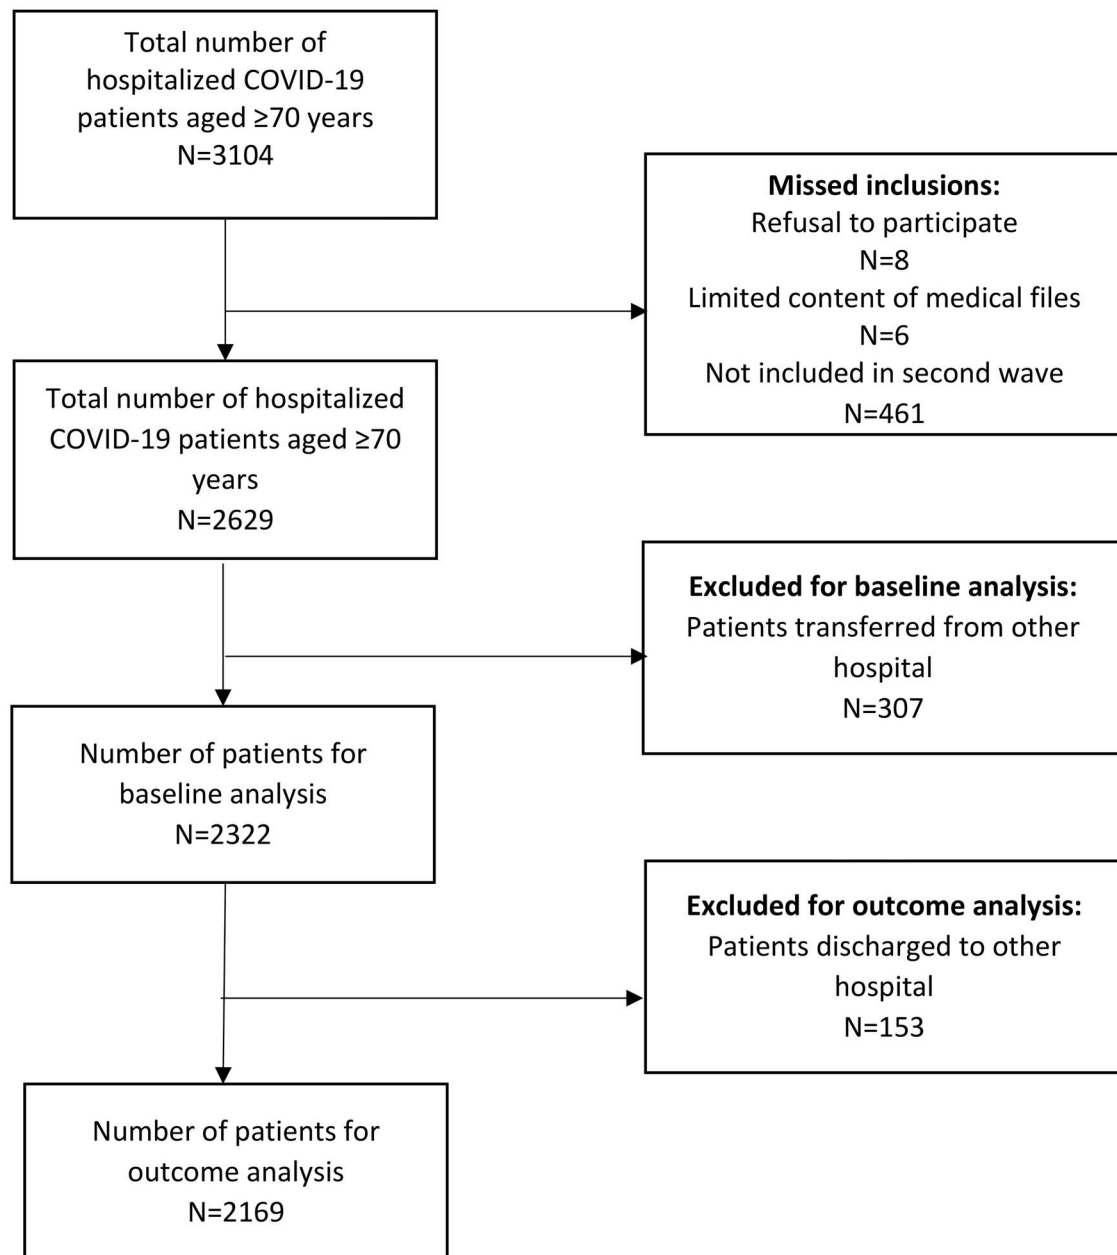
Total number of hospitalized COVID-19 patients aged ≥70 years
N=3104

Missed inclusions:
Refusal to participate
N=8
Limited content of medical files
N=6
Not included in second wave
N=461

Total number of hospitalized COVID-19 patients aged ≥70 years
N=2629

Excluded for baseline analysis:
Patients transferred from other hospital
N=307

Number of patients for baseline analysis
N=2322

Excluded for outcome analysis:
Patients discharged to other hospital
N=153

Number of patients for outcome analysis
N=2169